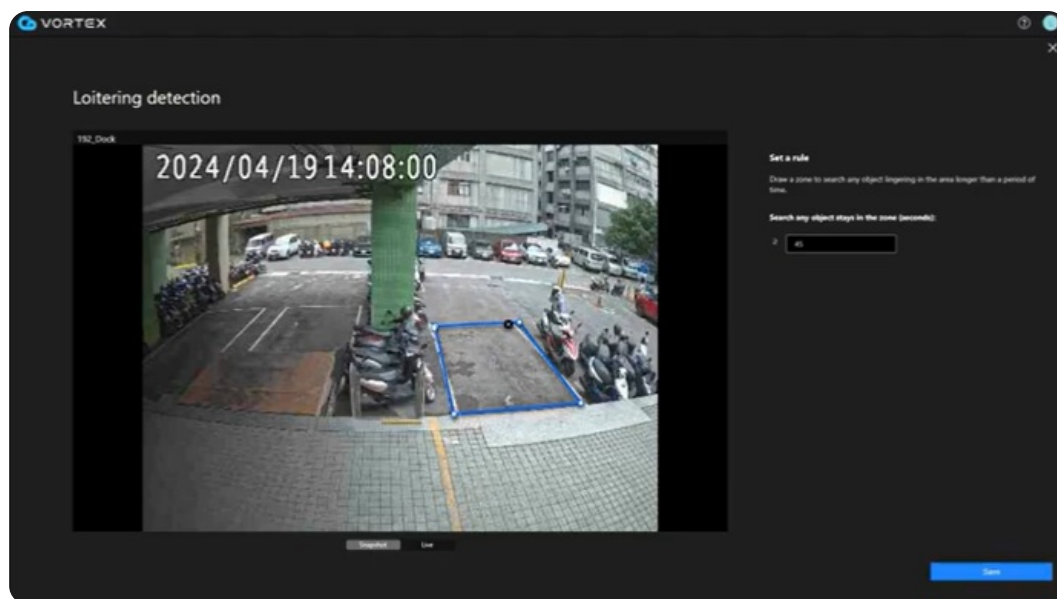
VORTEX

Loitering detection

192_Dock

2024/04/1914:08:00

Set a rule

Draw a zone to search any object lingering in the area longer than a period of time.

Search any object stays in the zone (seconds):

2 45

Snapshot Live

Save